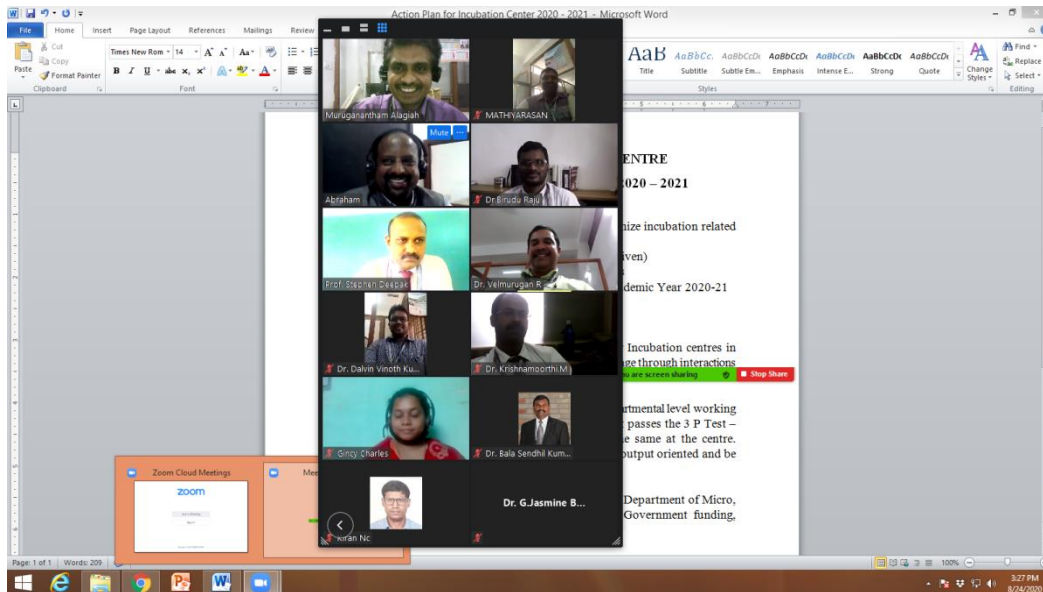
Action Plan for Incubation Center 2020 - 2021 - Microsoft Word

File Home Insert Page Layout References Mailings Review

Cut
Copy
Paste
Format Painter
Clipboard

Times New Rom 14
Font

AaB Title
AaBbCc. Subtitle
AaBbCcDc Subtle Em...
AaBbCcDc Emphasis
AaBbCcDc Intense E...
AaBbCcDc Strong
AaBbCcDc Quote
Change Styles
Styles

Find
Replace
Select
Editing

Muruganantham Alagiah
MATHIYARASAN
Mute
Abraham
Dr Birudu Raju
Prof. Stephen Deepak
Dr. Velmurugan R
Dr. Dalvin Vinoth Ku...
Dr. Krishnamoorthi.M
Gincy Charles
Dr. Bala Sendhil Kum...
Kiran Nc
Dr. G.Jasmine B...

ENTRE
020 – 2021

nize incubation related

ven)

demic Year 2020-21

Incubation centres in
ge through interactions

You are screen sharing
Stop Share

rtmental level working
passes the 3 P Test –
e same at the centre.
utput oriented and be

Department of Micro,
Government funding,

Zoom Cloud Meetings
zoom
Mee

Page: 1 of 1 Words: 209

100%

3:27 PM
8/24/2020